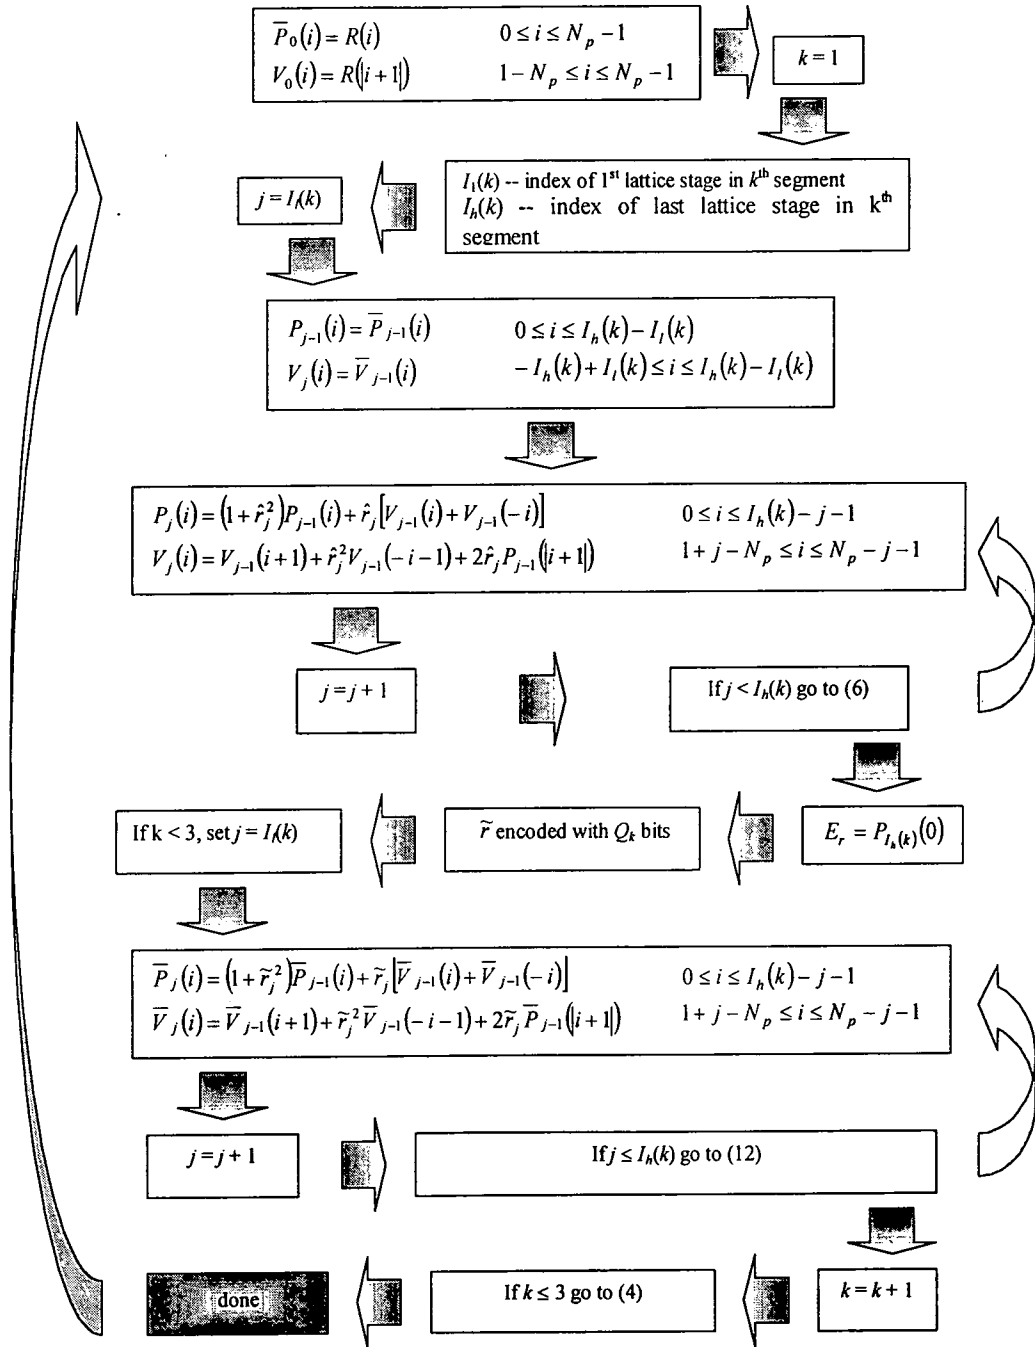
$\overline{P}_0(i) = R(i)$ $0 \le i \le N_p - 1$
$V_0(i) = R(|i+1|)$ $1 - N_p \le i \le N_p - 1$

$k = 1$

$I_l(k)$ -- index of 1$^{st}$ lattice stage in $k^{th}$ segment
$I_h(k)$ -- index of last lattice stage in k$^{th}$ segment

$j = I_l(k)$

$P_{j-1}(i) = \overline{P}_{j-1}(i)$ $0 \le i \le I_h(k) - I_l(k)$
$V_j(i) = \overline{V}_{j-1}(i)$ $-I_h(k) + I_l(k) \le i \le I_h(k) - I_l(k)$

$P_j(i) = (1 + \hat{r}_j^2) P_{j-1}(i) + \hat{r}_j [V_{j-1}(i) + V_{j-1}(-i)]$ $0 \le i \le I_h(k) - j - 1$
$V_j(i) = V_{j-1}(i+1) + \hat{r}_j^2 V_{j-1}(-i-1) + 2\hat{r}_j P_{j-1}(|i+1|)$ $1 + j - N_p \le i \le N_p - j - 1$

$j = j + 1$

If $j < I_h(k)$ go to (6)

$E_r = P_{I_h(k)}(0)$

$\widetilde{r}$ encoded with $Q_k$ bits

If k < 3, set $j = I_l(k)$

$\overline{P}_j(i) = (1 + \widetilde{r}_j^2) \overline{P}_{j-1}(i) + \widetilde{r}_j [\overline{V}_{j-1}(i) + \overline{V}_{j-1}(-i)]$ $0 \le i \le I_h(k) - j - 1$
$\overline{V}_j(i) = \overline{V}_{j-1}(i+1) + \widetilde{r}_j^2 \overline{V}_{j-1}(-i-1) + 2\widetilde{r}_j \overline{P}_{j-1}(|i+1|)$ $1 + j - N_p \le i \le N_p - j - 1$

$j = j + 1$

If $j \le I_h(k)$ go to (12)

$k = k + 1$

If $k \le 3$ go to (4)

done